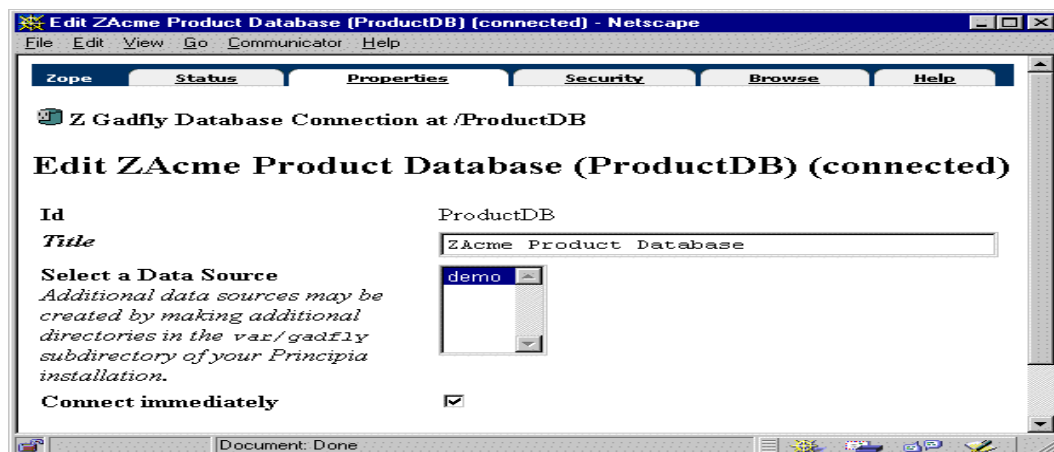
Edit ZAcme Product Database (ProductDB) (connected) - Netscape

File Edit View Go Communicator Help

Zope Status Properties Security Browse Help

Z Gadfly Database Connection at /ProductDB

Edit ZAcme Product Database (ProductDB) (connected)

Id ProductDB

Title ZAcme Product Database

Select a Data Source
Additional data sources may be created by making additional directories in the var/gadfly subdirectory of your Principia installation.

demo

Connect immediately

Document: Done